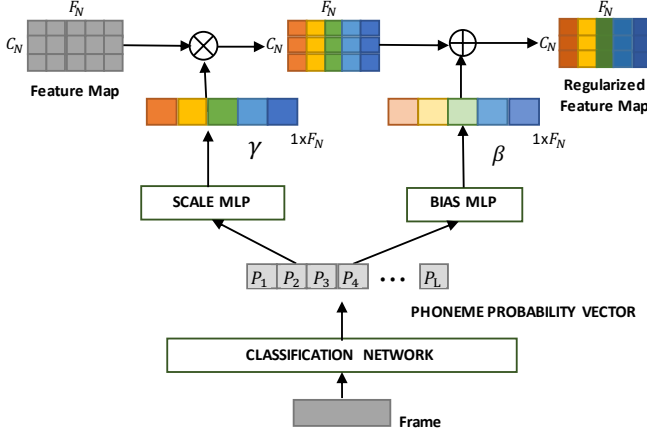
$F_N$

$C_N$

Feature Map

$F_N$

$C_N$

$F_N$

$C_N$

Regularized Feature Map

$1\text{x}F_N$

$\gamma$

$1\text{x}F_N$

$\beta$

SCALE MLP

BIAS MLP

$P_1$ $P_2$ $P_3$ $P_4$ ... $P_L$

PHONEME PROBABILITY VECTOR

CLASSIFICATION NETWORK

Frame